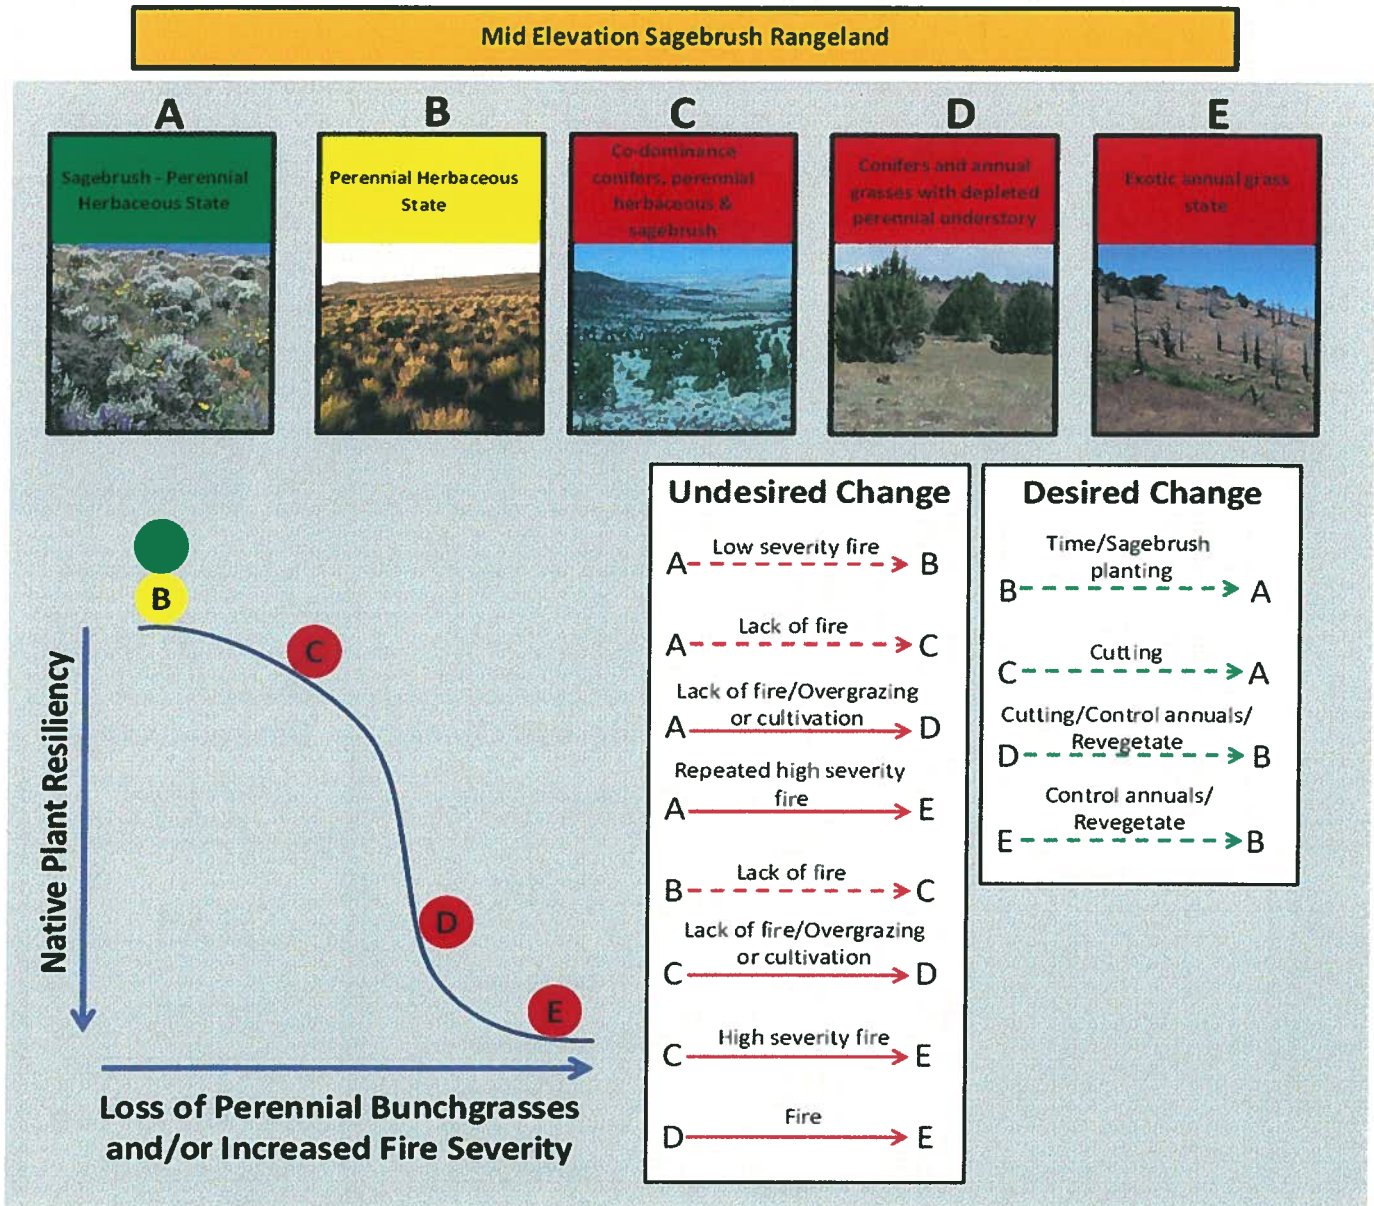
Mid Elevation Sagebrush Rangeland

A

Sagebrush - Perennial Herbaceous State

B

Perennial Herbaceous State

C

Co-dominance conifers, perennial herbaceous & sagebrush

D

Conifers and annual grasses with depleted perennial understory

E

Exotic annual grass state

B

C

D

E

Native Plant Resiliency

Loss of Perennial Bunchgrasses and/or Increased Fire Severity

Undesired Change

A Low severity fire B

A Lack of fire C

A Lack of fire/Overgrazing or cultivation D

A Repeated high severity fire E

B Lack of fire C

C Lack of fire/Overgrazing or cultivation D

C High severity fire E

D Fire E

Desired Change

B Time/Sagebrush planting A

C Cutting A

D Cutting/Control annuals/ Revegetate B

E Control annuals/ Revegetate B